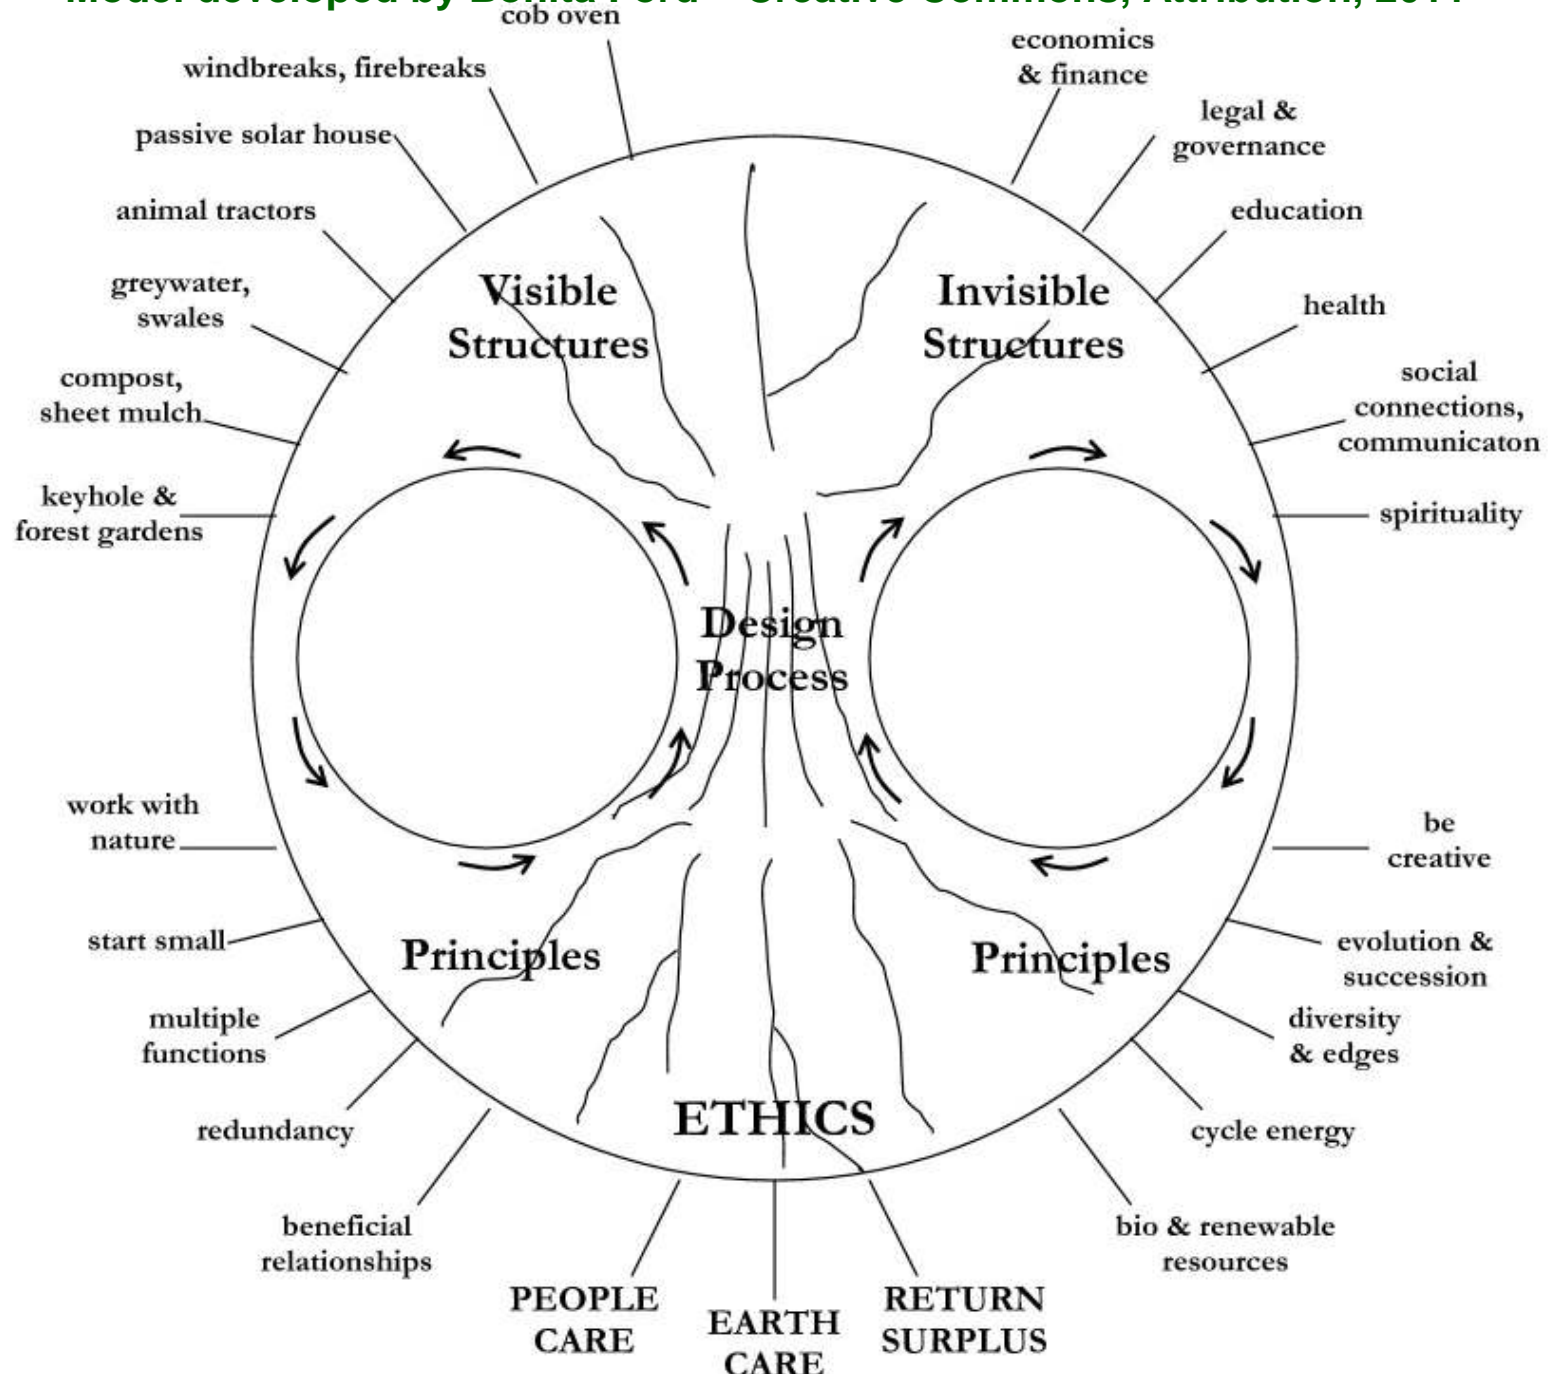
Model developed by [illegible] – Creative Commons, Attribution, 2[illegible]

cob oven

windbreaks, firebreaks

passive solar house

animal tractors

greywater, swales

compost, sheet mulch

keyhole & forest gardens

economics & finance

legal & governance

education

health

social connections, communicaton

spirituality

Visible Structures

Invisible Structures

Design Process

Principles

Principles

ETHICS

work with nature

start small

multiple functions

redundancy

beneficial relationships

be creative

evolution & succession

diversity & edges

cycle energy

bio & renewable resources

PEOPLE CARE

EARTH CARE

RETURN SURPLUS